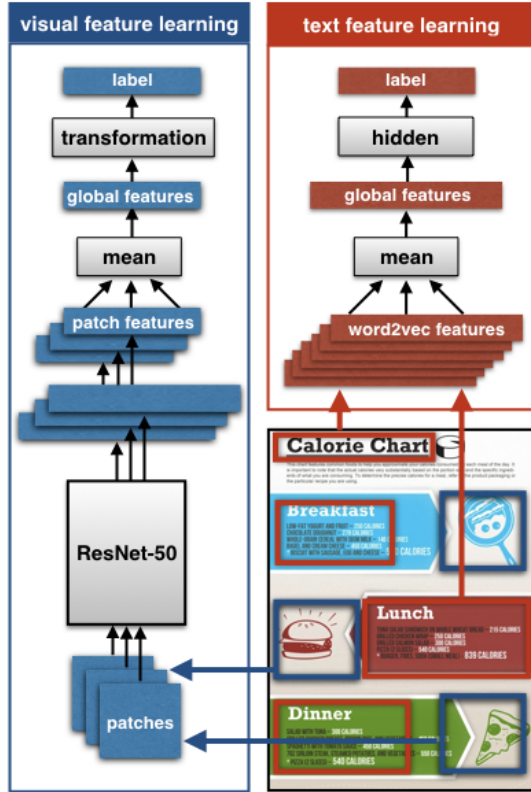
visual feature learning

label

transformation

global features

mean

patch features

ResNet-50

patches

text feature learning

label

hidden

global features

mean

word2vec features

Calorie Chart

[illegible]

Breakfast

LOW FAT YOGURT AND FRUIT – 250 CALORIES
CHOCOLATE DOUGHNUT – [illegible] CALORIES
WHOLE-GRAIN CEREAL WITH SKIM MILK – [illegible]
BAGEL AND CREAM CHEESE – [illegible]
BISCUIT WITH SAUSAGE, EGG AND CHEESE – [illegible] CALORIES

Lunch

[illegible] – 215 CALORIES
GRILLED CHICKEN WRAP – 250 CALORIES
GRILLED SALMON SALAD – 300 CALORIES
PIZZA (2 SLICES) – 540 CALORIES
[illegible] 839 CALORIES

Dinner

SALAD WITH TUNA – 300 CALORIES
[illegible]
SPAGHETTI WITH TOMATO SAUCE – 450 CALORIES
TBZ SIRLOIN STEAK, STEAMED POTATOES, AND BROCCOLI – 550 CALORIES
PIZZA (2 SLICES) – 540 CALORIES